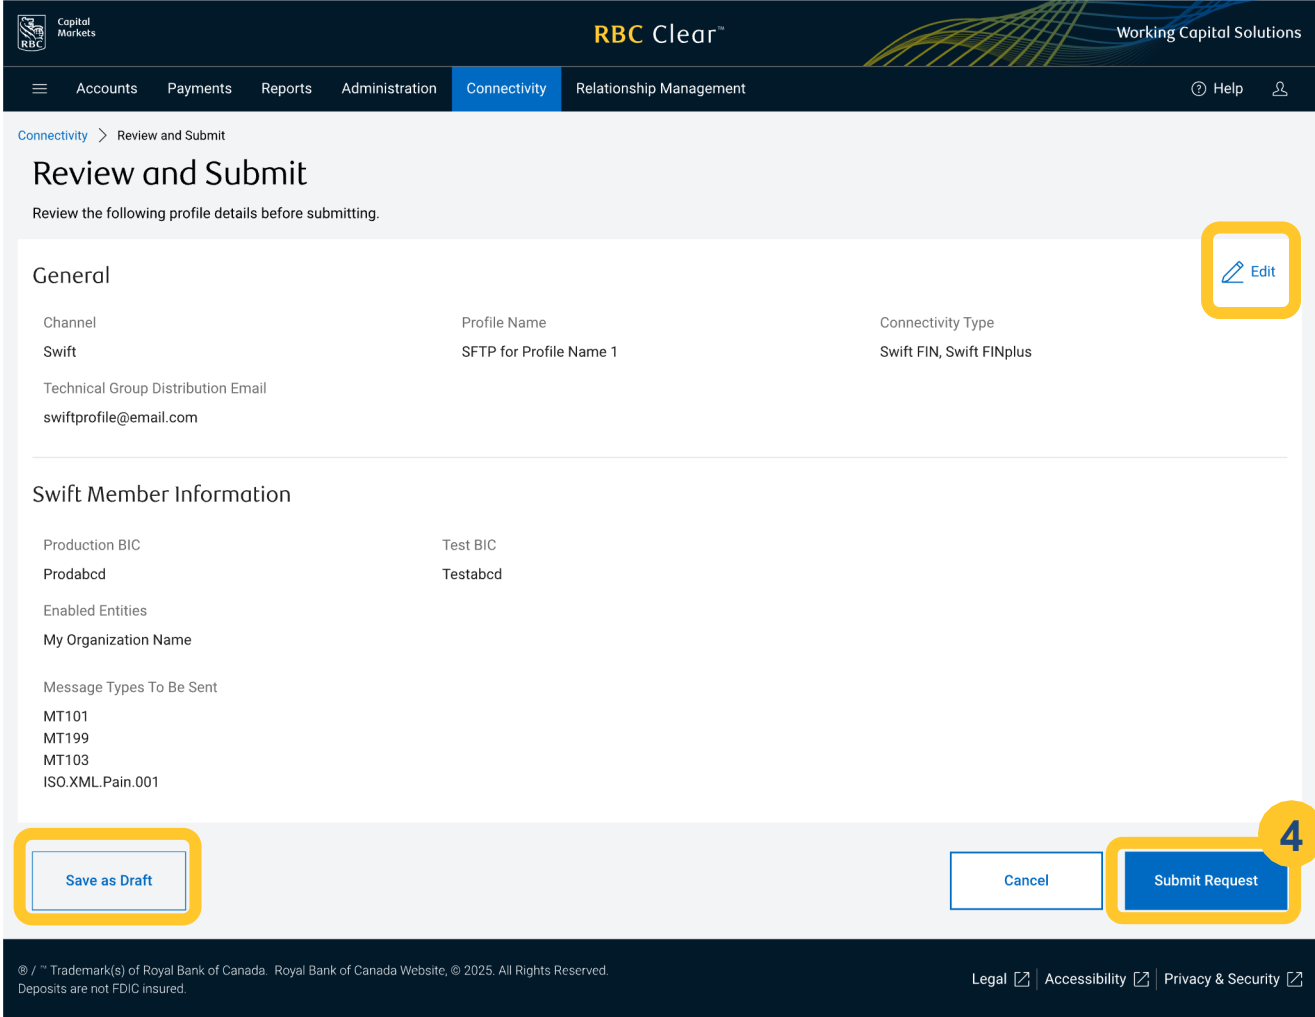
RBC Capital Markets

RBC Clear™

Working Capital Solutions

Accounts Payments Reports Administration Connectivity Relationship Management

Help

Connectivity > Review and Submit

Review and Submit

Review the following profile details before submitting.

General

Edit

Channel
Swift

Profile Name
SFTP for Profile Name 1

Connectivity Type
Swift FIN, Swift FINplus

Technical Group Distribution Email
swiftprofile@email.com

Swift Member Information

Production BIC
Prodabcd

Test BIC
Testabcd

Enabled Entities
My Organization Name

Message Types To Be Sent
MT101
MT199
MT103
ISO.XML.Pain.001

Save as Draft

4

Cancel

Submit Request

® / ™ Trademark(s) of Royal Bank of Canada. Royal Bank of Canada Website, © 2025. All Rights Reserved.
Deposits are not FDIC insured.

Legal | Accessibility | Privacy & Security